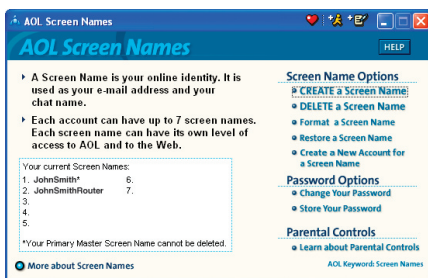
AOL Screen Names

AOL Screen Names

HELP

A Screen Name is your online identity. It is used as your e-mail address and your chat name.

Each account can have up to 7 screen names. Each screen name can have its own level of access to AOL and to the Web.

Your current Screen Names:
1. JohnSmith*
2. JohnSmithRouter
3.
4.
5.
6.
7.

*Your Primary Master Screen Name cannot be deleted.

More about Screen Names

Screen Name Options
CREATE a Screen Name
DELETE a Screen Name
Format a Screen Name
Restore a Screen Name
Create a New Account for a Screen Name

Password Options
Change Your Password
Store Your Password

Parental Controls
Learn about Parental Controls

AOL Keyword: Screen Names